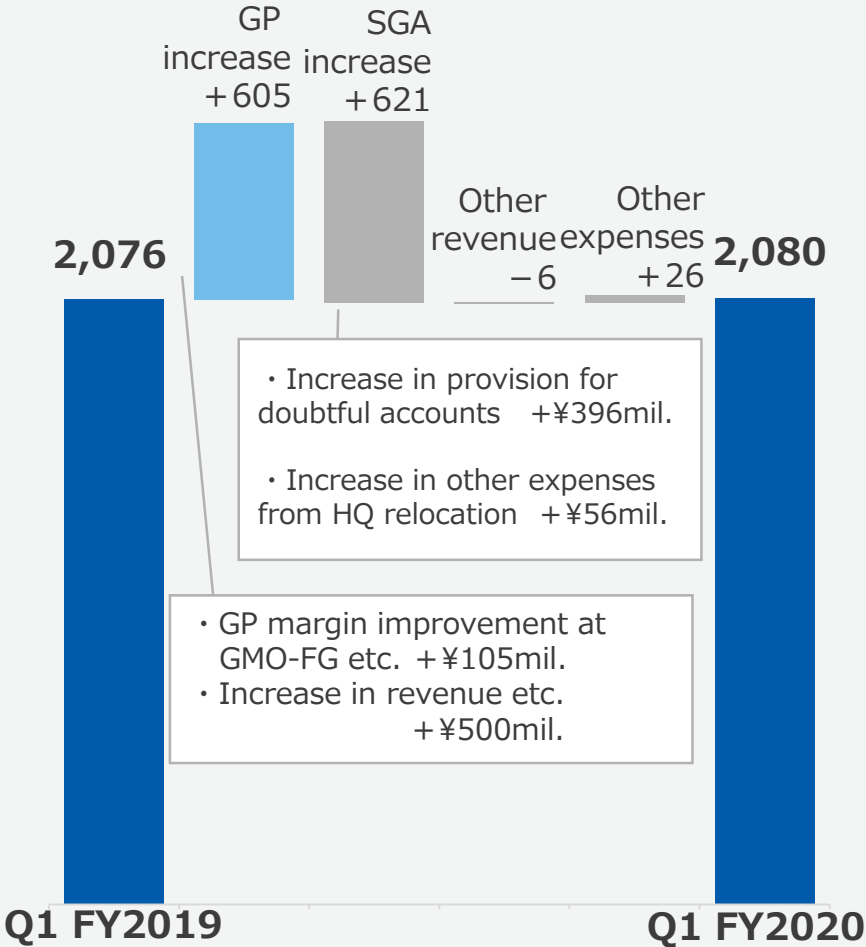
2,076

GP increase ＋605

SGA increase ＋621

Other revenue －6

Other expenses ＋26

2,080

・Increase in provision for doubtful accounts ＋¥396mil.

・Increase in other expenses from HQ relocation ＋¥56mil.

・GP margin improvement at GMO-FG etc. ＋¥105mil.
・Increase in revenue etc. ＋¥500mil.

Q1 FY2019

Q1 FY2020